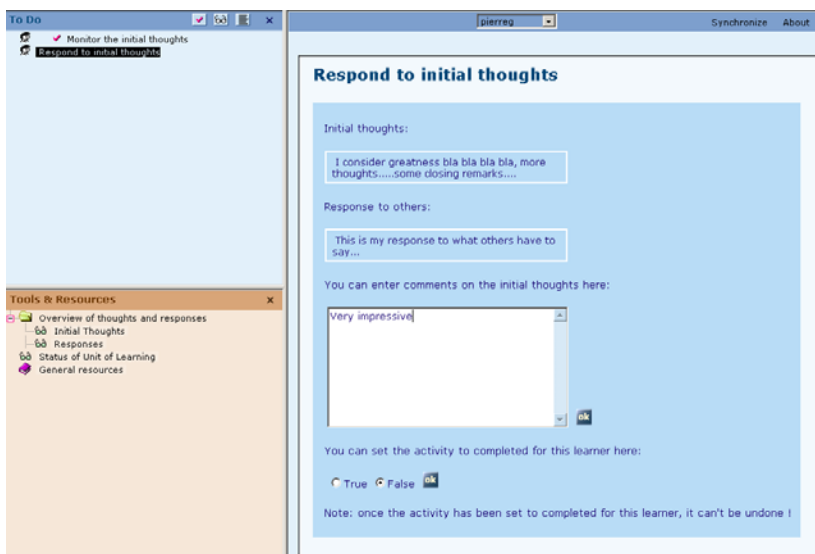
To Do

Monitor the initial thoughts
Respond to initial thoughts

Tools & Resources

Overview of thoughts and responses
Initial Thoughts
Responses
Status of Unit of Learning
General resources

pierreg

Synchronize About

Respond to initial thoughts

Initial thoughts:

I consider greatness bla bla bla bla, more thoughts.....some closing remarks....

Response to others:

This is my response to what others have to say...

You can enter comments on the initial thoughts here:

Very impressive

ok

You can set the activity to completed for this learner here:

True False ok

Note: once the activity has been set to completed for this learner, it can't be undone !